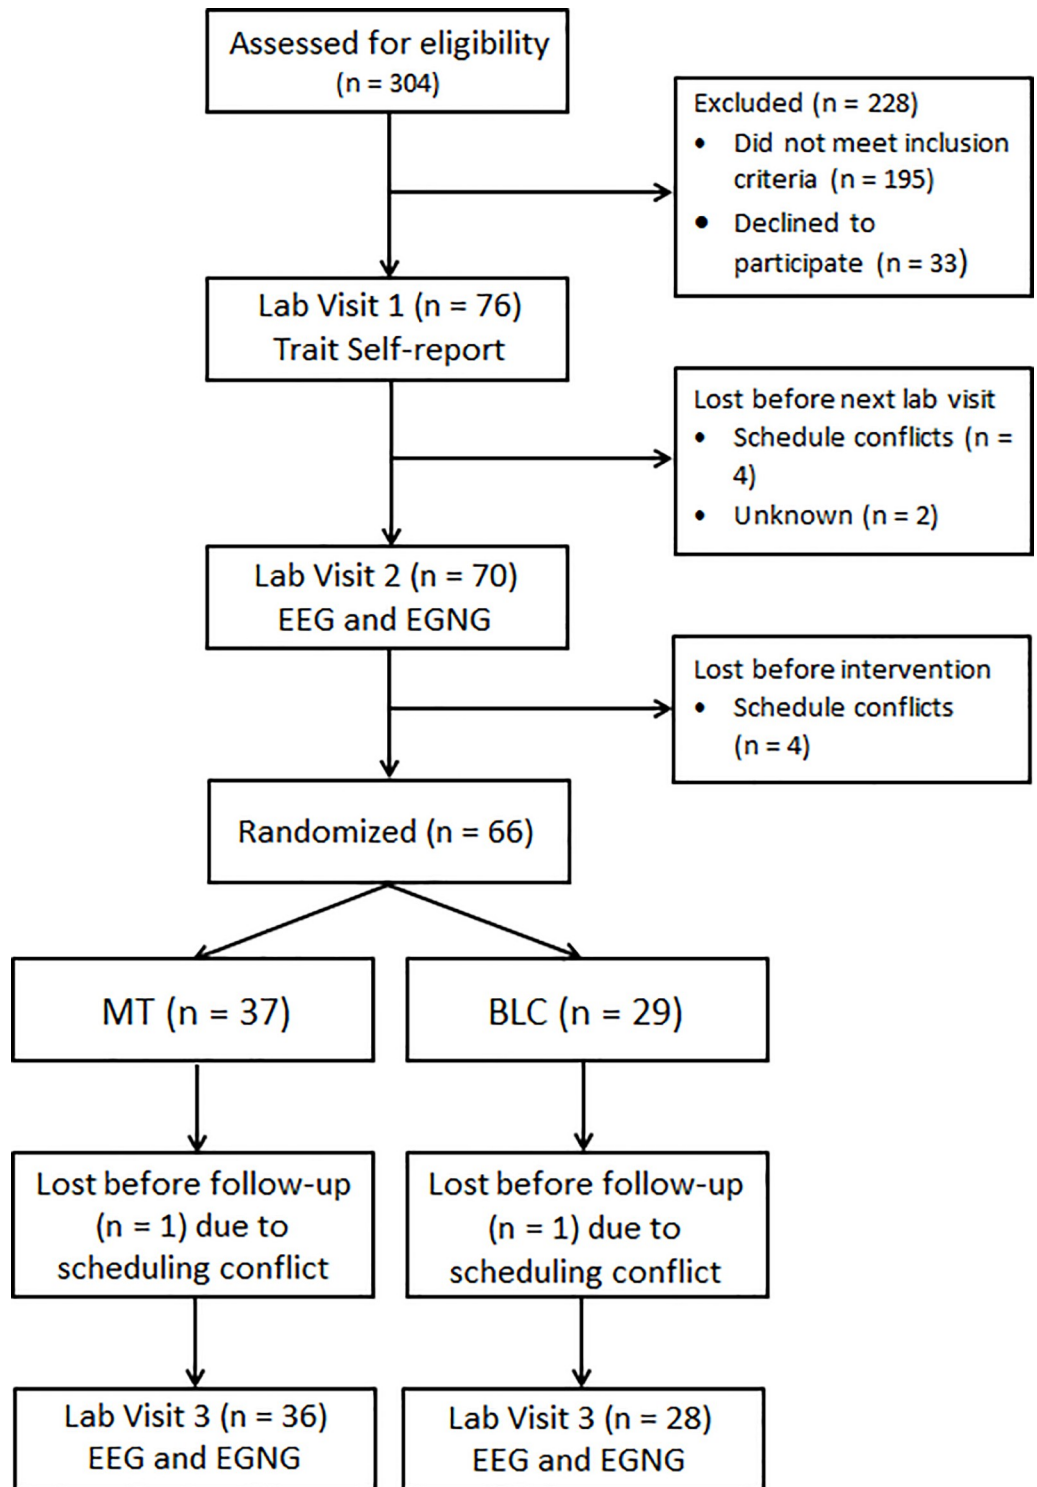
Assessed for eligibility
(n = 304)

Excluded (n = 228)
• Did not meet inclusion criteria (n = 195)
• Declined to participate (n = 33)

Lab Visit 1 (n = 76)
Trait Self-report

Lost before next lab visit
• Schedule conflicts (n = 4)
• Unknown (n = 2)

Lab Visit 2 (n = 70)
EEG and EGNG

Lost before intervention
• Schedule conflicts (n = 4)

Randomized (n = 66)

MT (n = 37)

BLC (n = 29)

Lost before follow-up (n = 1) due to scheduling conflict

Lost before follow-up (n = 1) due to scheduling conflict

Lab Visit 3 (n = 36)
EEG and EGNG

Lab Visit 3 (n = 28)
EEG and EGNG